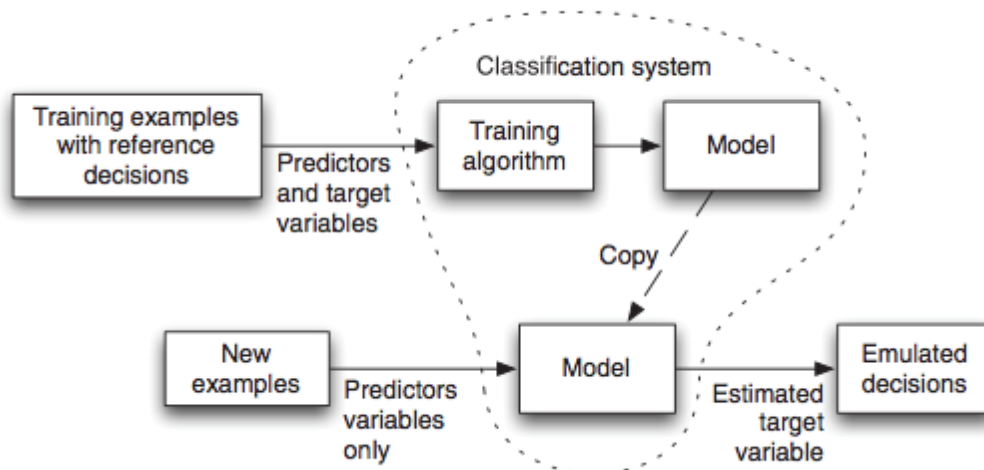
Classification system

Training examples with reference decisions

Predictors and target variables

Training algorithm

Model

Copy

New examples

Predictors variables only

Model

Estimated target variable

Emulated decisions